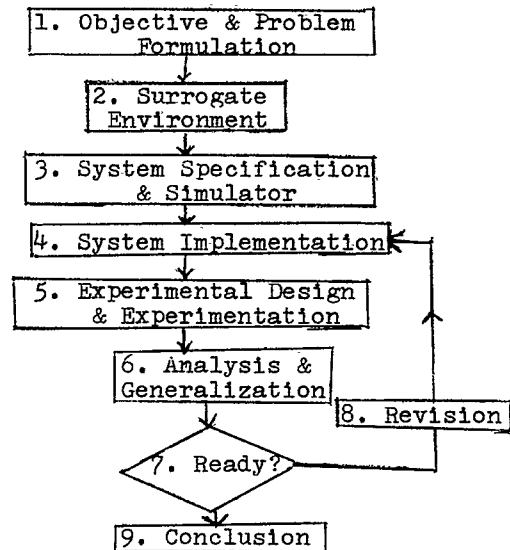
1. Objective & Problem Formulation

2. Surrogate Environment

3. System Specification & Simulator

4. System Implementation

5. Experimental Design & Experimentation

6. Analysis & Generalization

8. Revision

7. Ready?

9. Conclusion